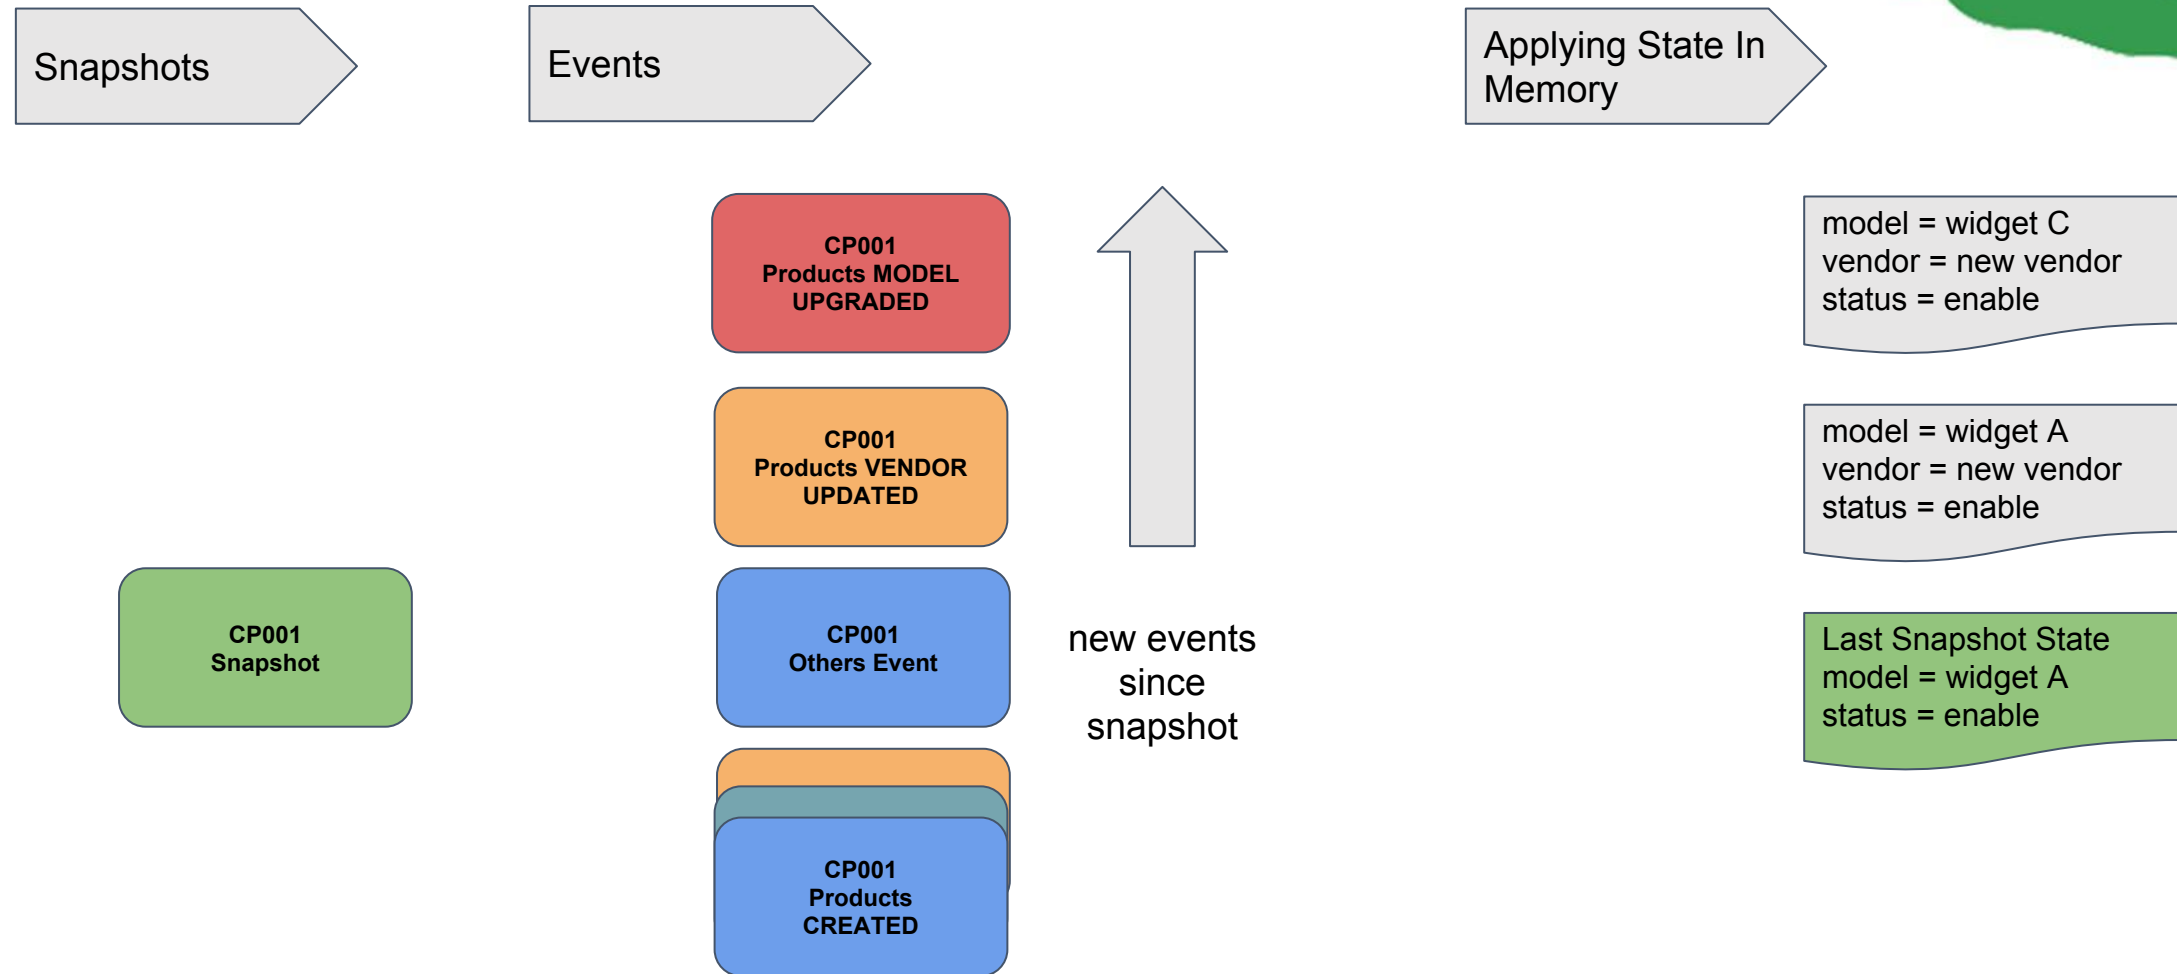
Snapshots

Events

Applying State In Memory

CP001
Products MODEL
UPGRADED

model = widget C
vendor = new vendor
status = enable

CP001
Products VENDOR
UPDATED

model = widget A
vendor = new vendor
status = enable

CP001
Snapshot

CP001
Others Event

new events since snapshot

Last Snapshot State
model = widget A
status = enable

CP001
Products
CREATED